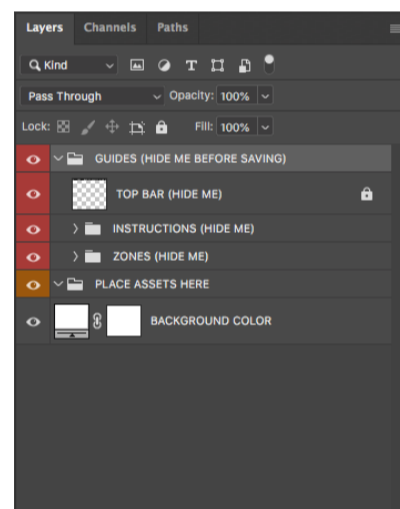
Layers Channels Paths

Kind

Pass Through Opacity: 100%

Lock: Fill: 100%

GUIDES (HIDE ME BEFORE SAVING)

TOP BAR (HIDE ME)

INSTRUCTIONS (HIDE ME)

ZONES (HIDE ME)

PLACE ASSETS HERE

BACKGROUND COLOR